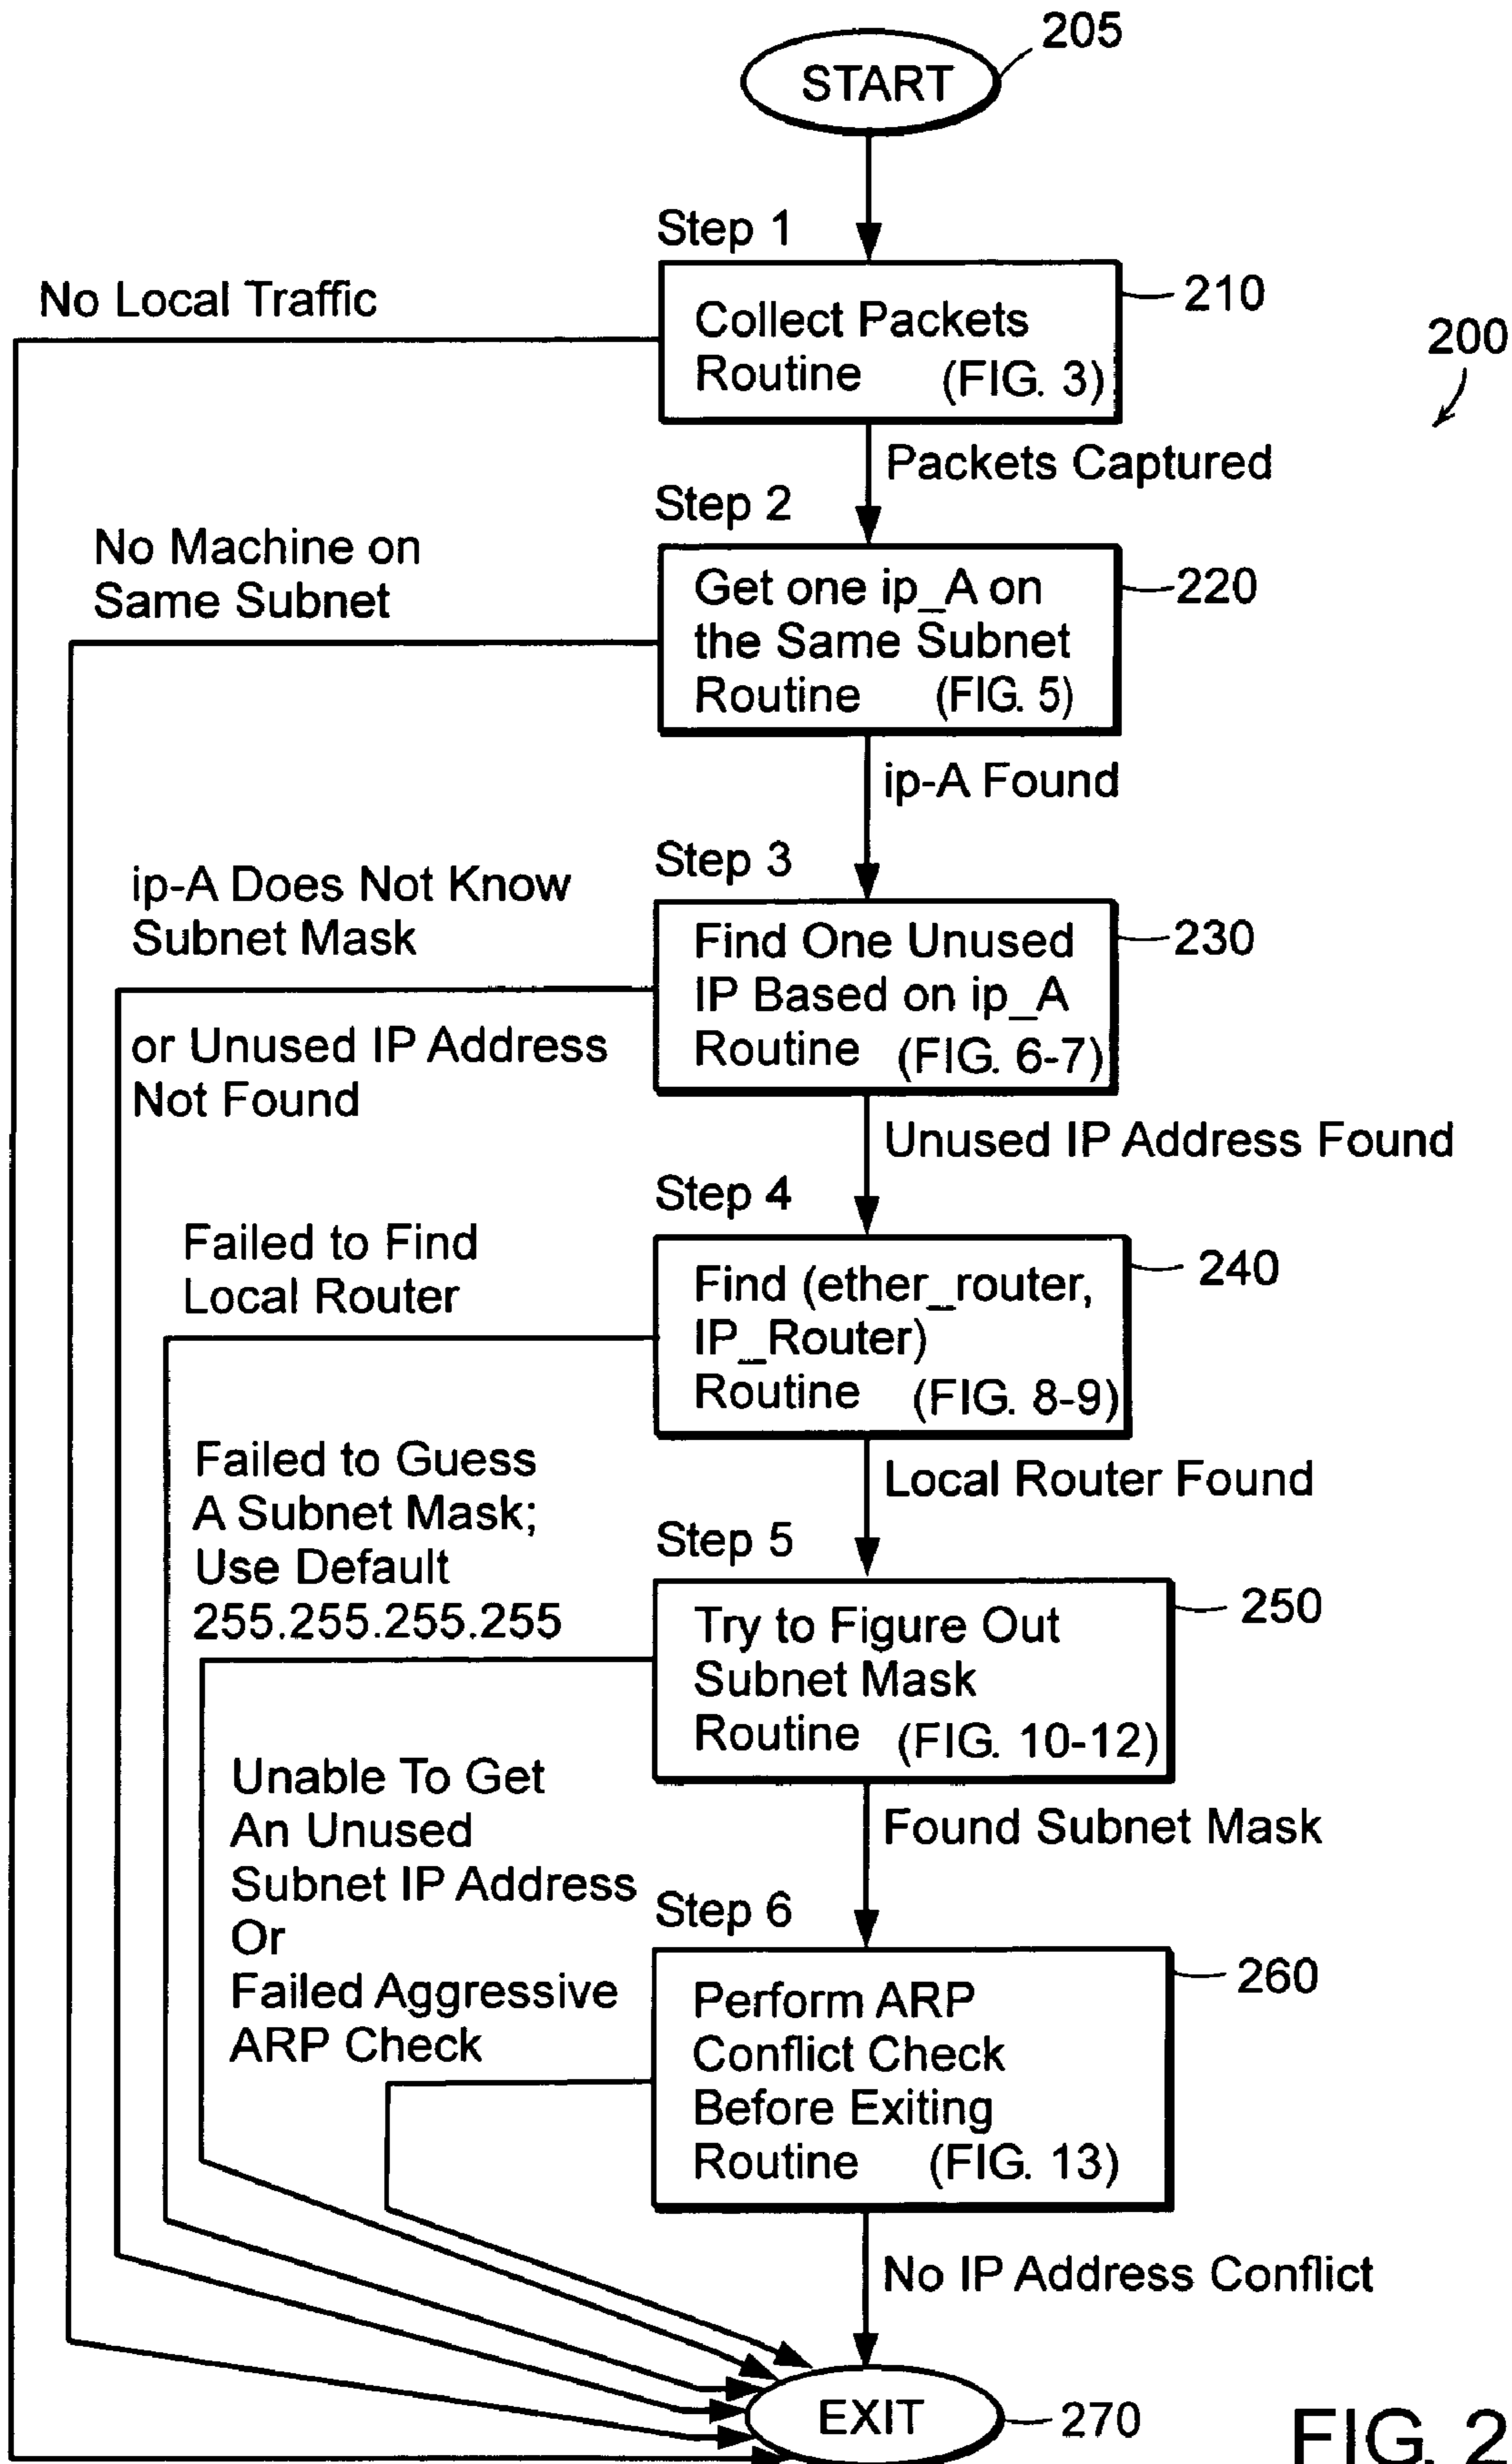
START 205

200

Step 1

No Local Traffic

Collect Packets Routine (FIG. 3) 210

Packets Captured

Step 2

No Machine on Same Subnet

Get one ip_A on the Same Subnet Routine (FIG. 5) 220

ip-A Found

Step 3

ip-A Does Not Know Subnet Mask

or Unused IP Address Not Found

Find One Unused IP Based on ip_A Routine (FIG. 6-7) 230

Unused IP Address Found

Step 4

Failed to Find Local Router

Find (ether_router, IP_Router) Routine (FIG. 8-9) 240

Local Router Found

Step 5

Failed to Guess A Subnet Mask; Use Default 255.255.255.255

Try to Figure Out Subnet Mask Routine (FIG. 10-12) 250

Found Subnet Mask

Step 6

Unable To Get An Unused Subnet IP Address Or Failed Aggressive ARP Check

Perform ARP Conflict Check Before Exiting Routine (FIG. 13) 260

No IP Address Conflict

EXIT 270

FIG. 2